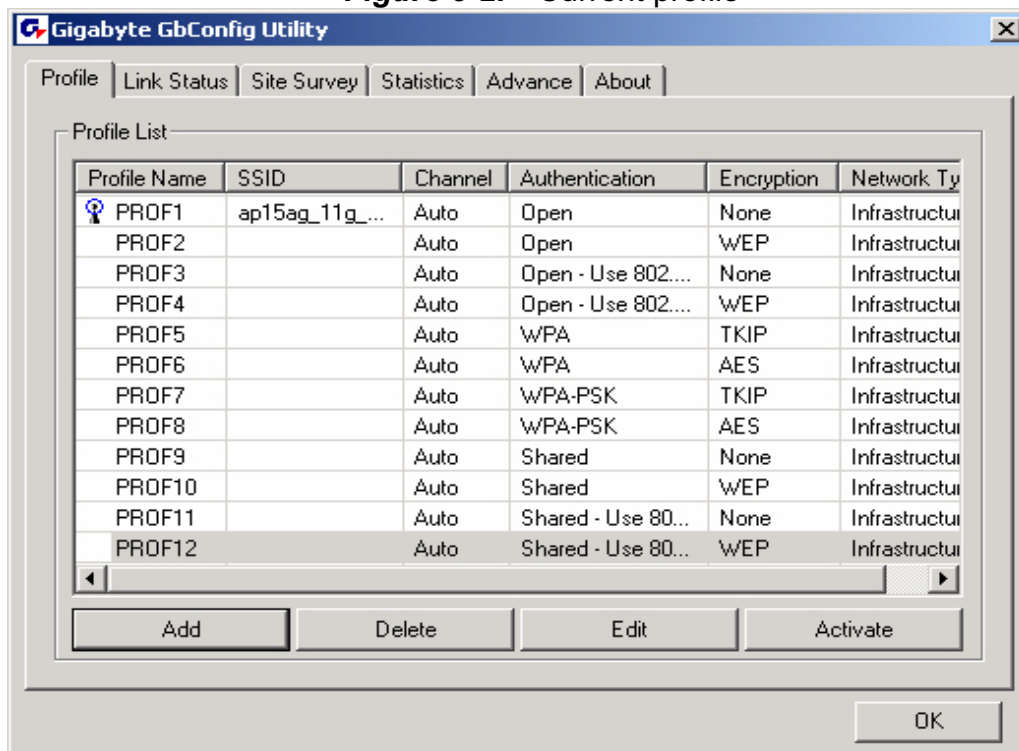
Gigabyte GbConfig Utility

Profile | Link Status | Site Survey | Statistics | Advance | About

Profile List

| Profile Name | SSID | Channel | Authentication | Encryption | Network Ty |
|---|---|---|---|---|---|
| PROF1 | ap15ag_11g_... | Auto | Open | None | Infrastructu |
| PROF2 | | Auto | Open | WEP | Infrastructu |
| PROF3 | | Auto | Open - Use 802.... | None | Infrastructu |
| PROF4 | | Auto | Open - Use 802.... | WEP | Infrastructu |
| PROF5 | | Auto | WPA | TKIP | Infrastructu |
| PROF6 | | Auto | WPA | AES | Infrastructu |
| PROF7 | | Auto | WPA-PSK | TKIP | Infrastructu |
| PROF8 | | Auto | WPA-PSK | AES | Infrastructu |
| PROF9 | | Auto | Shared | None | Infrastructu |
| PROF10 | | Auto | Shared | WEP | Infrastructu |
| PROF11 | | Auto | Shared - Use 80... | None | Infrastructu |
| PROF12 | | Auto | Shared - Use 80... | WEP | Infrastructu |

Add Delete Edit Activate

OK